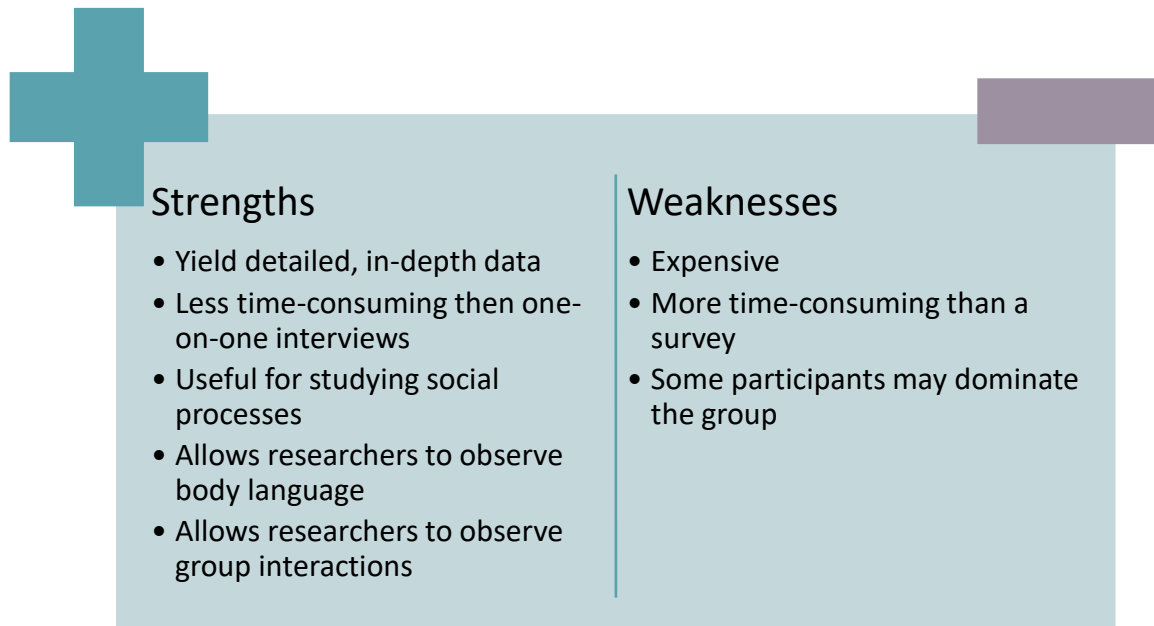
Strengths

• Yield detailed, in-depth data
• Less time-consuming then one-on-one interviews
• Useful for studying social processes
• Allows researchers to observe body language
• Allows researchers to observe group interactions

Weaknesses

• Expensive
• More time-consuming than a survey
• Some participants may dominate the group